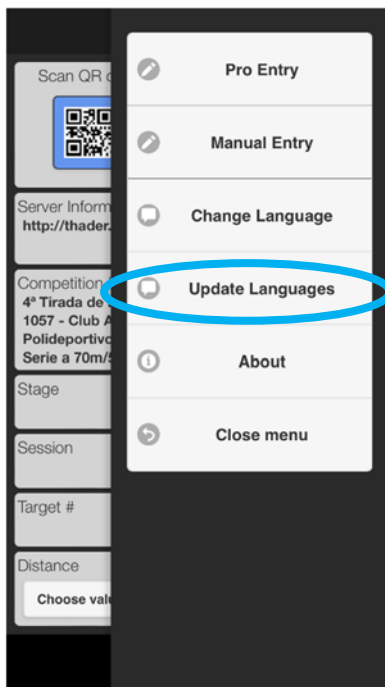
Scan QR c

Server Inform
http://thader.

Competition
4ª Tirada de
1057 - Club A
Polideportivo
Serie a 70m/5

Stage

Session

Target #

Distance
Choose valu

Pro Entry

Manual Entry

Change Language

Update Languages

About

Close menu